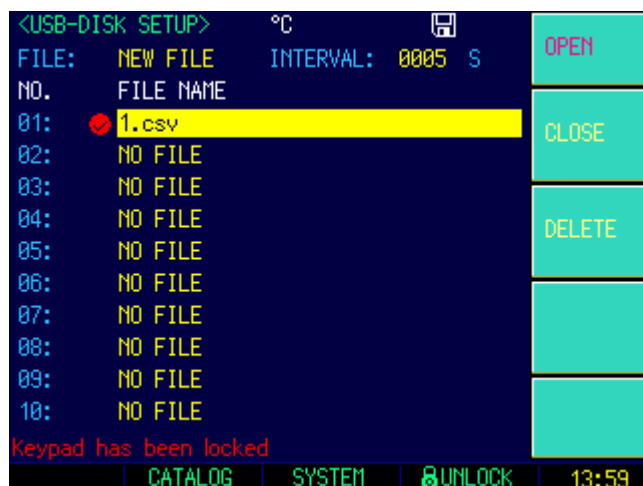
<USB-DISK SETUP> ℃

FILE: NEW FILE INTERVAL: 0005 S

NO. FILE NAME

01: 1.csv

02: NO FILE

03: NO FILE

04: NO FILE

05: NO FILE

06: NO FILE

07: NO FILE

08: NO FILE

09: NO FILE

10: NO FILE

Keypad has been locked

OPEN

CLOSE

DELETE

CATALOG SYSTEM UNLOCK 13:59